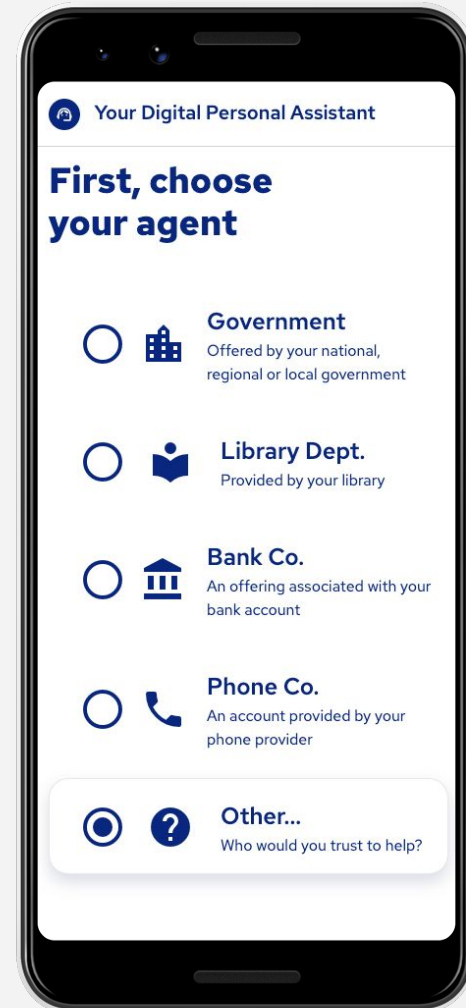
Your Digital Personal Assistant

First, choose your agent

Government
Offered by your national, regional or local government

Library Dept.
Provided by your library

Bank Co.
An offering associated with your bank account

Phone Co.
An account provided by your phone provider

Other...
Who would you trust to help?